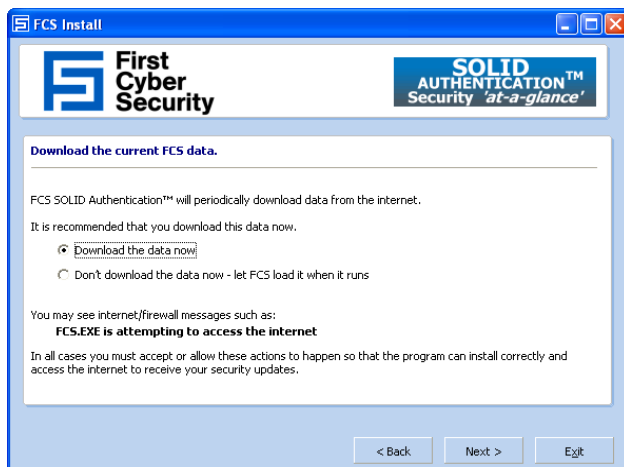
FCS Install

First Cyber Security

SOLID AUTHENTICATION™ Security 'at-a-glance'

Download the current FCS data.

FCS SOLID Authentication™ will periodically download data from the internet.

It is recommended that you download this data now.

Download the data now

Don't download the data now - let FCS load it when it runs

You may see internet/firewall messages such as:
FCS.EXE is attempting to access the internet

In all cases you must accept or allow these actions to happen so that the program can install correctly and access the internet to receive your security updates.

< Back
Next >
Exit